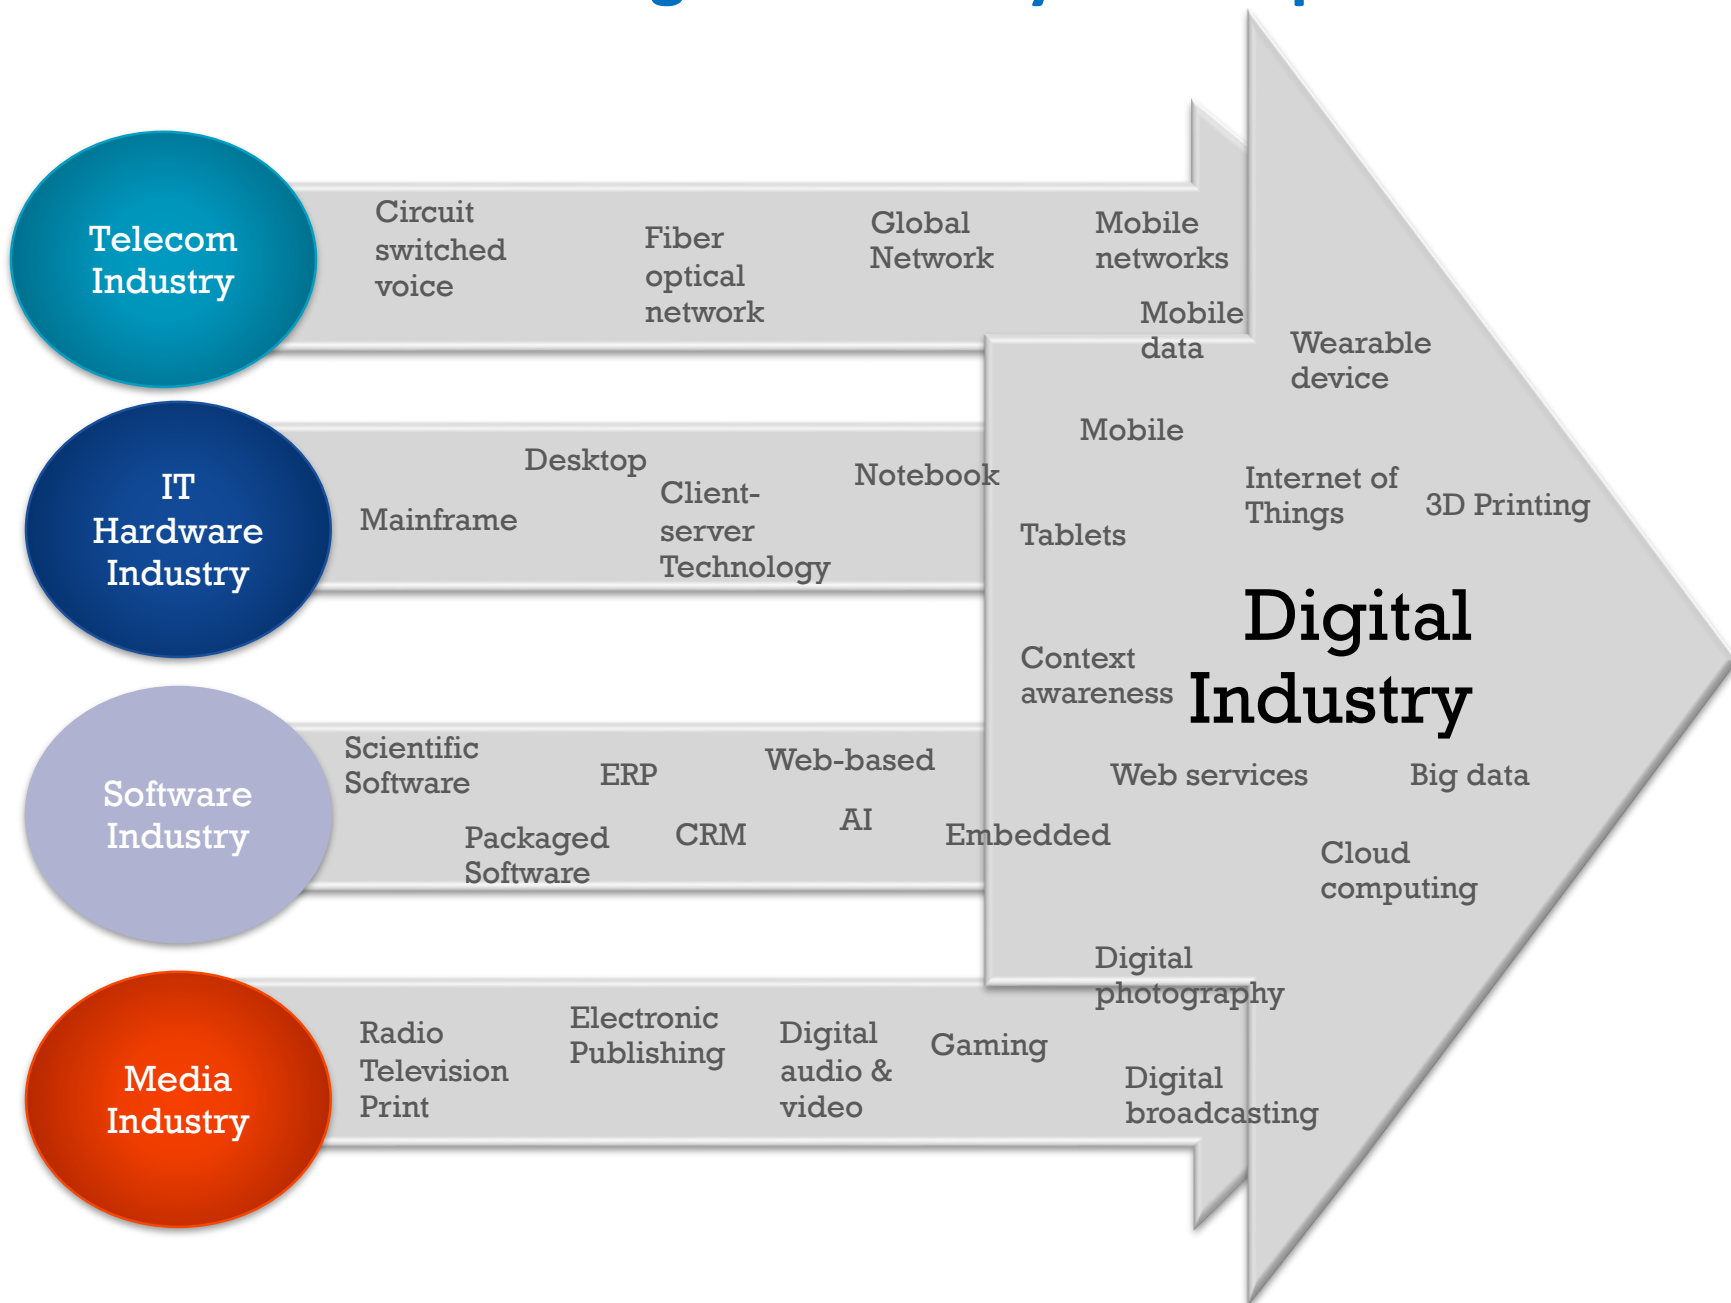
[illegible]

Telecom Industry

Circuit switched voice

Fiber optical network

Global Network

Mobile networks

Mobile data

Wearable device

IT Hardware Industry

Mainframe

Desktop

Client-server Technology

Notebook

Mobile

Internet of Things

3D Printing

Tablets

Digital Industry

Context awareness

Software Industry

Scientific Software

ERP

Web-based

Packaged Software

CRM

AI

Embedded

Web services

Big data

Cloud computing

Digital photography

Media Industry

Radio Television Print

Electronic Publishing

Digital audio & video

Gaming

Digital broadcasting